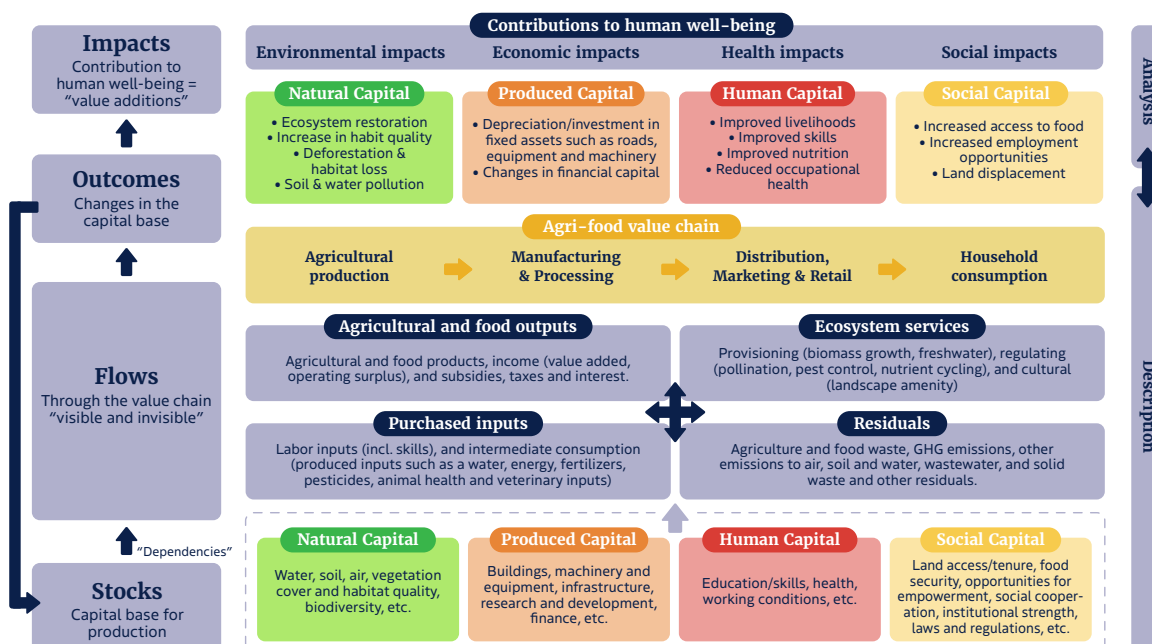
Impacts
Contribution to human well-being = "value additions"

Outcomes
Changes in the capital base

Flows
Through the value chain "visible and invisible"

"Dependencies"

Stocks
Capital base for production

Contributions to human well-being

Environmental impacts
Economic impacts
Health impacts
Social impacts

Natural Capital
• Ecosystem restoration
• Increase in habit quality
• Deforestation & habitat loss
• Soil & water pollution

Produced Capital
• Depreciation/investment in fixed assets such as roads, equipment and machinery
• Changes in financial capital

Human Capital
• Improved livelihoods
• Improved skills
• Improved nutrition
• Reduced occupational health

Social Capital
• Increased access to food
• Increased employment opportunities
• Land displacement

Agri-food value chain
Agricultural production
Manufacturing & Processing
Distribution, Marketing & Retail
Household consumption

Agricultural and food outputs
Agricultural and food products, income (value added, operating surplus), and subsidies, taxes and interest.

Ecosystem services
Provisioning (biomass growth, freshwater), regulating (pollination, pest control, nutrient cycling), and cultural (landscape amenity)

Purchased inputs
Labor inputs (incl. skills), and intermediate consumption (produced inputs such as a water, energy, fertilizers, pesticides, animal health and veterinary inputs)

Residuals
Agriculture and food waste, GHG emissions, other emissions to air, soil and water, wastewater, and solid waste and other residuals.

Natural Capital
Water, soil, air, vegetation cover and habitat quality, biodiversity, etc.

Produced Capital
Buildings, machinery and equipment, infrastructure, research and development, finance, etc.

Human Capital
Education/skills, health, working conditions, etc.

Social Capital
Land access/tenure, food security, opportunities for empowerment, social cooperation, institutional strength, laws and regulations, etc.

Analysis
Description